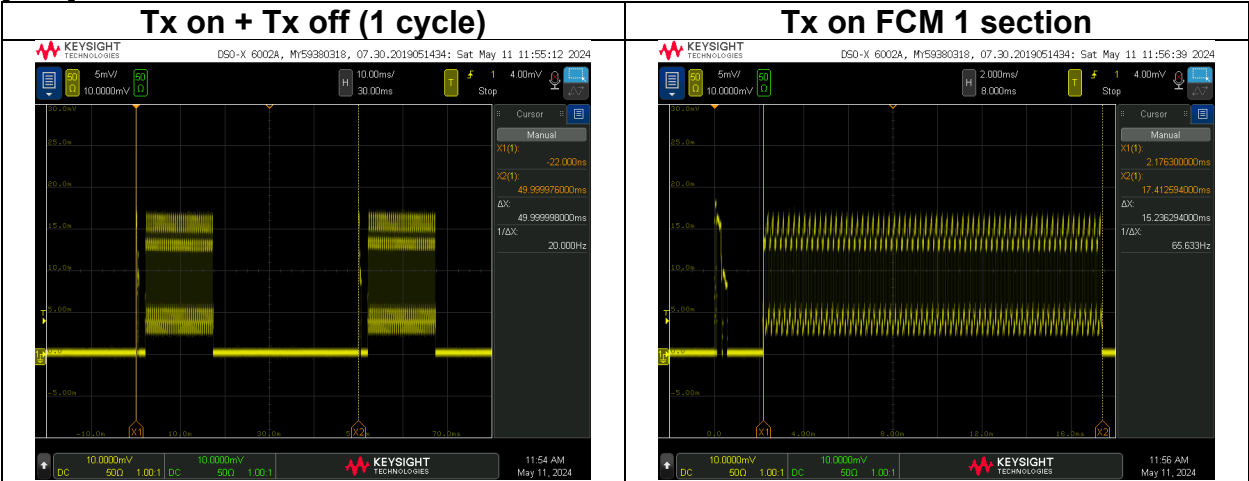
| Tx on + Tx off (1 cycle) | Tx on FCM 1 section |
|---|---|
| KEYSIGHT TECHNOLOGIES DSO-X 6002A, MY59380318, 07.30.2019051434: Sat May 11 11:55:12 2024 | KEYSIGHT TECHNOLOGIES DSO-X 6002A, MY59380318, 07.30.2019051434: Sat May 11 11:56:39 2024 |
| 50 Ω 5mV/ 10.0000mV 50 Ω H 10.00ms/ 30.00ms T 1 4.00mV Stop | 50 Ω 5mV/ 10.0000mV 50 Ω H 2.000ms/ 8.000ms T 1 4.00mV Stop |
| 30.0mV 25.0m 20.0m 15.0m 10.0m 5.00m 0.0 -5.00m | 30.0mV 25.0m 20.0m 15.0m 10.0m 5.00m 0.0 -5.00m |
| Cursor Manual X1(1): -22.000ms X2(1): 49.999976000ms ΔX: 49.999998000ms 1/ΔX: 20.000Hz | Cursor Manual X1(1): 2.176300000ms X2(1): 17.412594000ms ΔX: 15.236294000ms 1/ΔX: 65.633Hz |
| -10.0m X1 10.0m 30.0m X2 70.0ms | 0.0 X1 4.00m 8.00m 12.0m 16.0ms X2 |
| 10.0000mV DC 50Ω 1.00:1 10.0000mV DC 50Ω 1.00:1 KEYSIGHT TECHNOLOGIES 11:54 AM May 11, 2024 | 10.0000mV DC 50Ω 1.00:1 10.0000mV DC 50Ω 1.00:1 KEYSIGHT TECHNOLOGIES 11:56 AM May 11, 2024 |